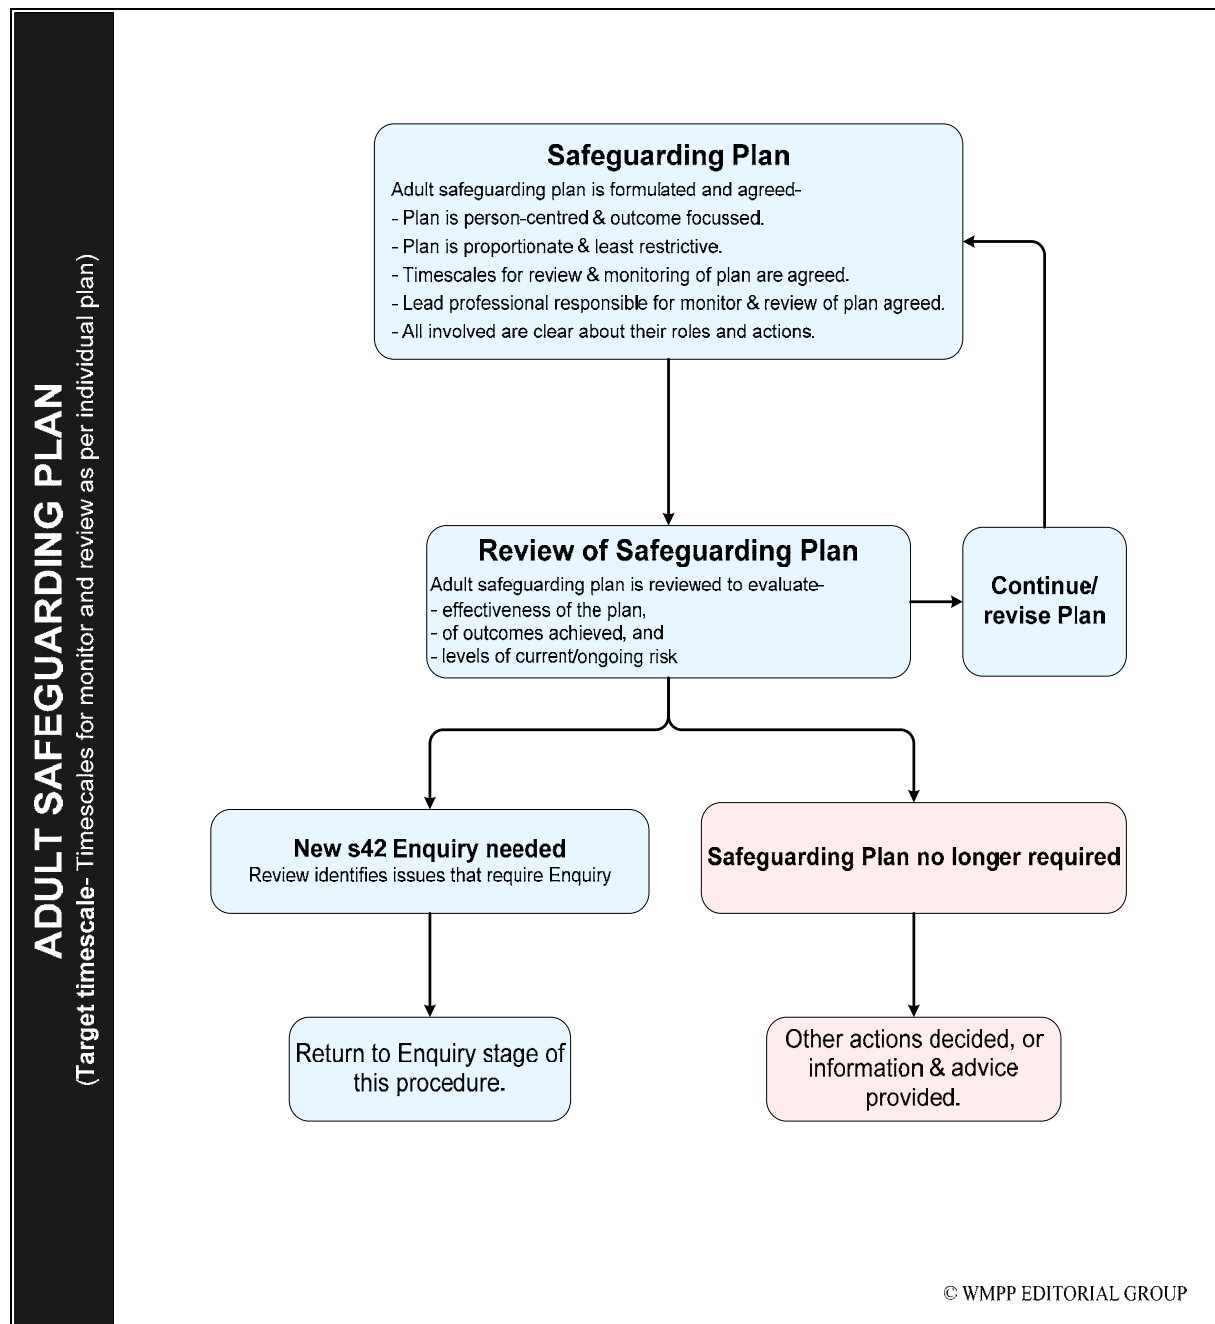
ADULT SAFEGUARDING PLAN
(Target timescale- Timescales for monitor and review as per individual plan)

Safeguarding Plan
Adult safeguarding plan is formulated and agreed-
- Plan is person-centred & outcome focussed.
- Plan is proportionate & least restrictive.
- Timescales for review & monitoring of plan are agreed.
- Lead professional responsible for monitor & review of plan agreed.
- All involved are clear about their roles and actions.

Review of Safeguarding Plan
Adult safeguarding plan is reviewed to evaluate-
- effectiveness of the plan,
- of outcomes achieved, and
- levels of current/ongoing risk

Continue/ revise Plan

New s42 Enquiry needed
Review identifies issues that require Enquiry

Safeguarding Plan no longer required

Return to Enquiry stage of this procedure.

Other actions decided, or information & advice provided.

© WMPP EDITORIAL GROUP